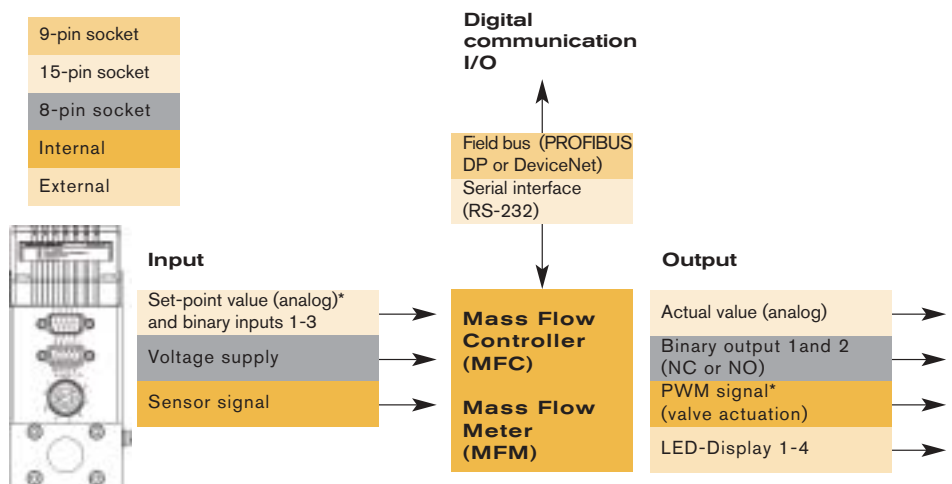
9-pin socket
15-pin socket
8-pin socket
Internal
External

Digital communication I/O

Field bus (PROFIBUS DP or DeviceNet)
Serial interface (RS-232)

Input

Set-point value (analog)* and binary inputs 1-3
Voltage supply
Sensor signal

Mass Flow Controller (MFC)

Mass Flow Meter (MFM)

Output

Actual value (analog)
Binary output 1and 2 (NC or NO)
PWM signal* (valve actuation)
LED-Display 1-4